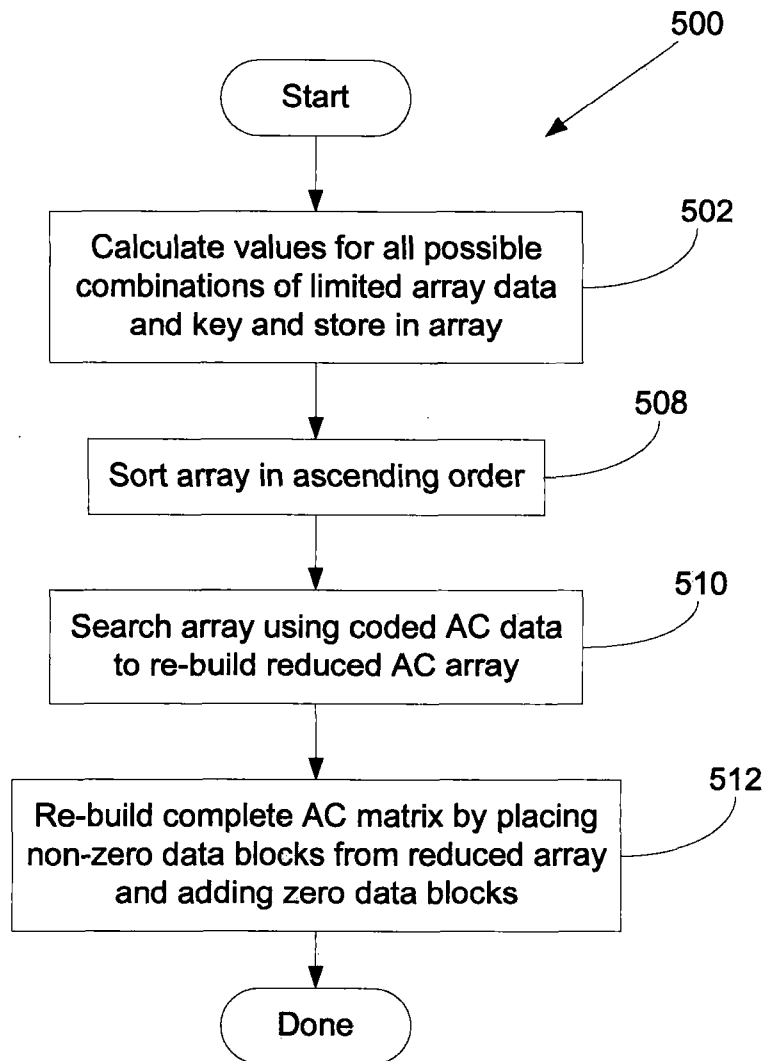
500

Start

Calculate values for all possible combinations of limited array data and key and store in array

502

Sort array in ascending order

508

Search array using coded AC data to re-build reduced AC array

510

Re-build complete AC matrix by placing non-zero data blocks from reduced array and adding zero data blocks

512

Done